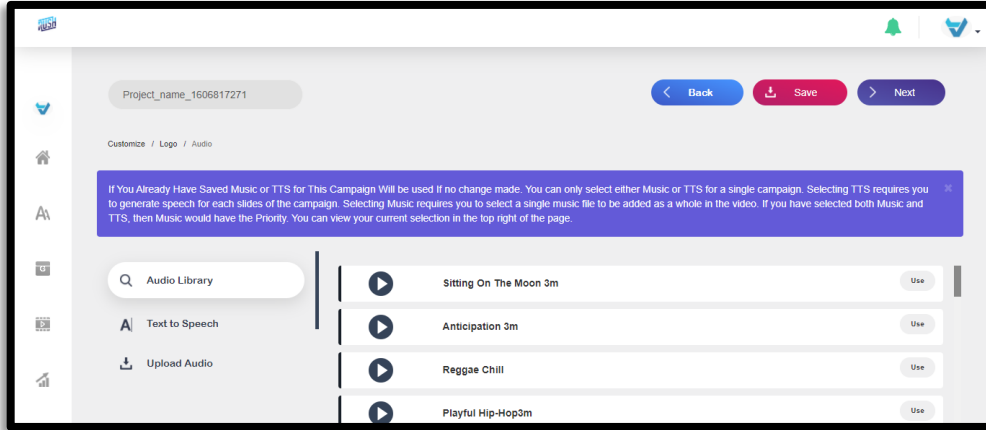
Project_name_1606817271

Back

Save

Next

Customize / Logo / Audio

If You Already Have Saved Music or TTS for This Campaign Will be used If no change made. You can only select either Music or TTS for a single campaign. Selecting TTS requires you to generate speech for each slides of the campaign. Selecting Music requires you to select a single music file to be added as a whole in the video. If you have selected both Music and TTS, then Music would have the Priority. You can view your current selection in the top right of the page.

Audio Library

Text to Speech

Upload Audio

Sitting On The Moon 3m

Use

Anticipation 3m

Use

Reggae Chill

Use

Playful Hip-Hop3m

Use